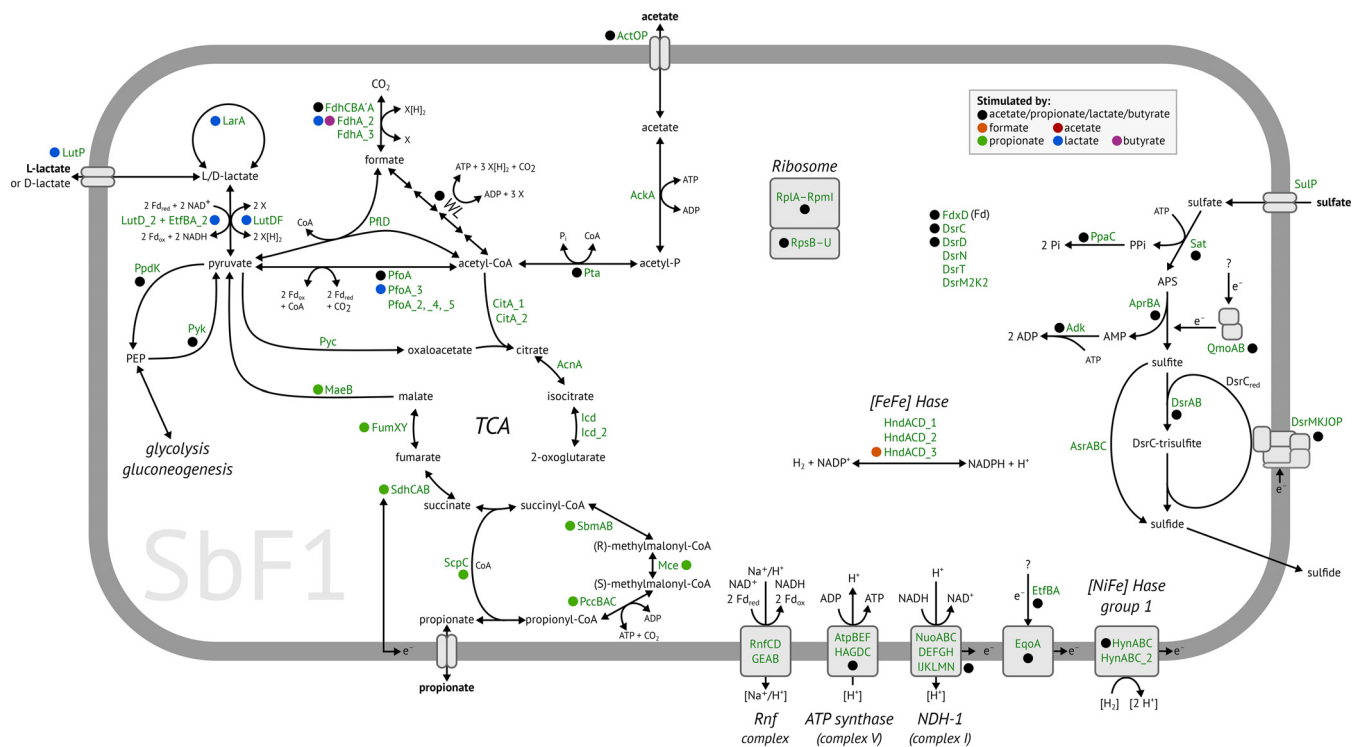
acetate
ActOP

Stimulated by:
acetate/propionate/lactate/butyrate
formate
acetate
propionate
lactate
butyrate

$CO_2$
FdhCBA'A
FdhA_2
FdhA_3
$X[H]_2$
X
formate

LarA
LutP
L-lactate or D-lactate
L/D-lactate
2 $Fd_{red}$ + 2 $NAD^+$
LutD_2 + EtfBA_2
2 $Fd_{ox}$ + 2 NADH
2 X
LutDF
2 $X[H]_2$

ATP + 3 $X[H]_2$ + $CO_2$
ADP + 3 X
WL
CoA
PflD

acetate
AckA
ATP
ADP

Ribosome
RplA–RpmI
RpsB–U

SulP
sulfate
sulfate
ATP
PpaC
2 Pi
PPi
Sat
APS
?
$e^-$
AprBA
$e^-$
Adk
2 ADP
AMP
ATP
QmoAB
sulfite
DsrAB
$DsrC_{red}$
DsrC-trisulfite
AsrABC
DsrMKJOP
$e^-$
sulfide
sulfide

FdxD (Fd)
DsrC
DsrD
DsrN
DsrT
DsrM2K2

PpdK
pyruvate
2 $Fd_{ox}$ + CoA
2 $Fd_{red}$ + $CO_2$
PfoA
PfoA_3
PfoA_2, _4, _5
acetyl-CoA
$P_i$
CoA
Pta
acetyl-P

Pyk
PEP
Pyc
oxaloacetate
CitA_1
CitA_2
citrate
AcnA
isocitrate
Icd
Icd_2
2-oxoglutarate
MaeB
malate
glycolysis
gluconeogenesis

FumXY
TCA
fumarate

[FeFe] Hase
HndACD_1
HndACD_2
HndACD_3
$H_2$ + $NADP^+$
NADPH + $H^+$

SdhCAB
succinate
succinyl-CoA
SbmAB
(R)-methylmalonyl-CoA
Mce
(S)-methylmalonyl-CoA
ScpC
CoA
PccBAC
ADP
ATP + $CO_2$
propionate
propionyl-CoA
$e^-$
propionate

SbF1

$Na^+/H^+$
$NAD^+$
NADH
2 $Fd_{red}$
2 $Fd_{ox}$
RnfCD
GEAB
$[Na^+/H^+]$
Rnf complex

ADP
$H^+$
ATP
AtpBEF
HAGDC
$[H^+]$
ATP synthase (complex V)

NADH
$H^+$
$NAD^+$
NuoABC
DEFGH
IJKLMN
$[H^+]$
NDH-1 (complex I)

$e^-$
?
$e^-$
EtfBA
EqoA
$e^-$

[NiFe] Hase group 1
HynABC
HynABC_2
$e^-$
$[H_2]$
$[2 H^+]$